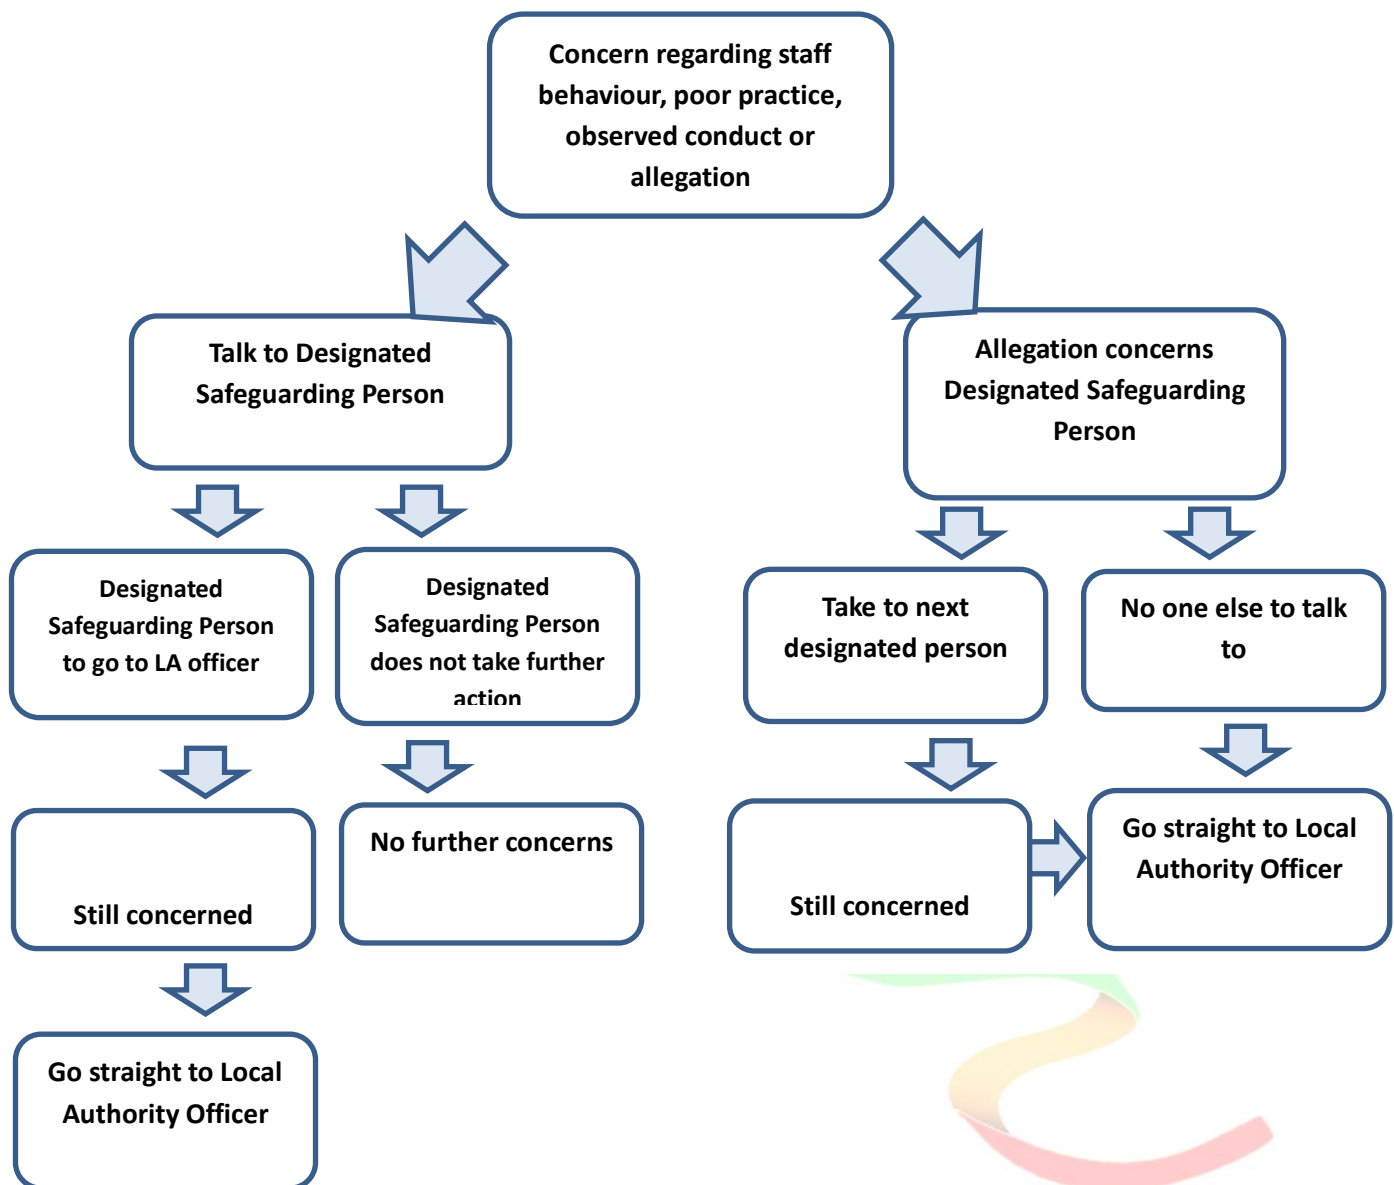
Concern regarding staff behaviour, poor practice, observed conduct or allegation

Talk to Designated Safeguarding Person

Designated Safeguarding Person to go to LA officer

Still concerned

Go straight to Local Authority Officer

Designated Safeguarding Person does not take further action

No further concerns

Allegation concerns Designated Safeguarding Person

Take to next designated person

Still concerned

No one else to talk to

Go straight to Local Authority Officer